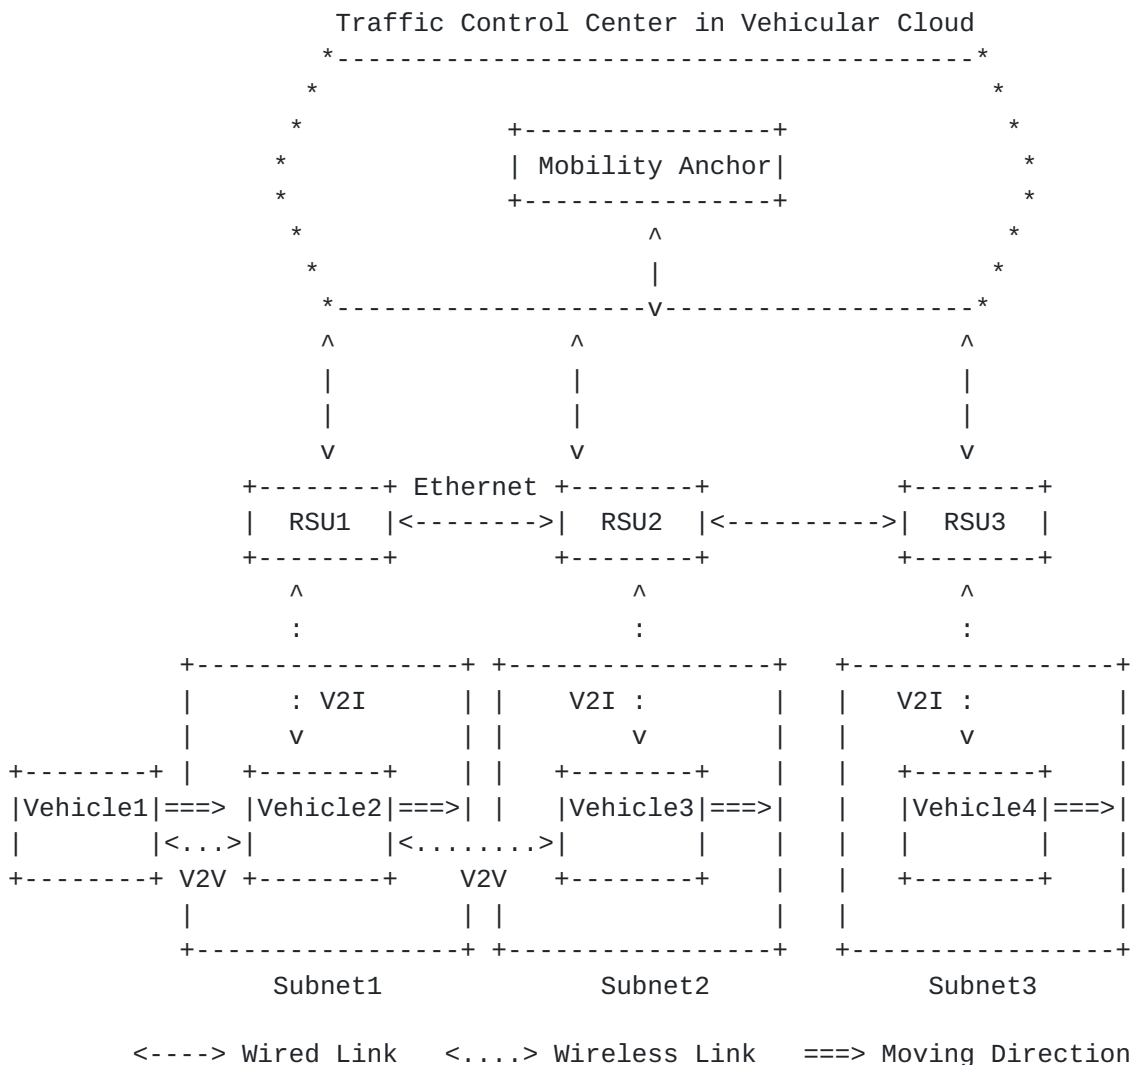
Traffic Control Center in Vehicular Cloud

Mobility Anchor

Ethernet

RSU1

RSU2

RSU3

V2I

V2I

V2I

Vehicle1

Vehicle2

Vehicle3

Vehicle4

V2V

V2V

Subnet1

Subnet2

Subnet3

<----> Wired Link <....> Wireless Link ===> Moving Direction